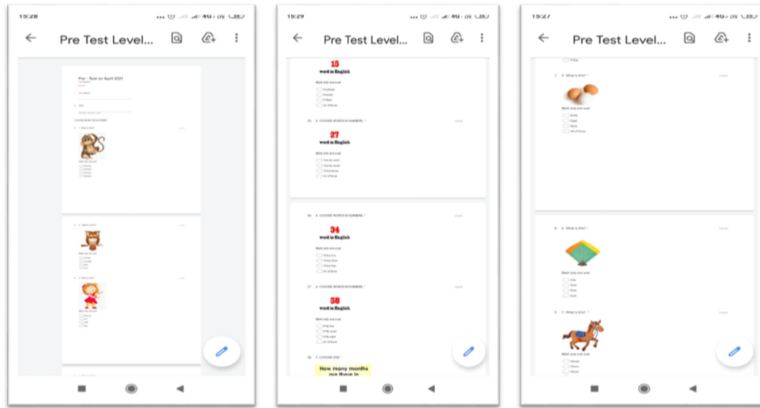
15:28

Pre Test Level...

Pre - Test on April 2021

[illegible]

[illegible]

1. What is this?

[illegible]

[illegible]

15:29

Pre Test Level...

15

word in English

Mark only one oval.

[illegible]

15. CHOOSE WORDS IN NUMBERS *

27

word in English

Mark only one oval.

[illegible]

16. CHOOSE WORDS IN NUMBERS *

34

word in English

Mark only one oval.

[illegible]

17. CHOOSE WORDS IN NUMBERS *

58

word in English

Mark only one oval.

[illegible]

18. CHOOSE ONE *

How many months are there in

15:27

Pre Test Level...

7. What is this? *

Mark only one oval.

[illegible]

8. What is this? *

Mark only one oval.

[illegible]

9. What is this? *

Mark only one oval.

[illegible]